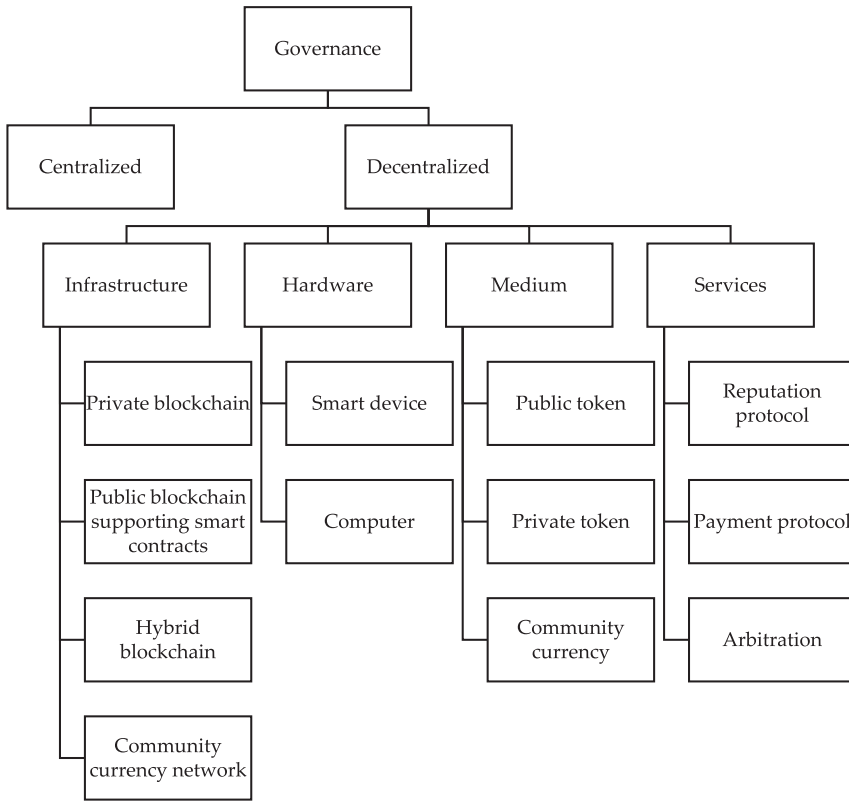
Governance

Centralized

Decentralized

Infrastructure

Private blockchain

Public blockchain supporting smart contracts

Hybrid blockchain

Community currency network

Hardware

Smart device

Computer

Medium

Public token

Private token

Community currency

Services

Reputation protocol

Payment protocol

Arbitration